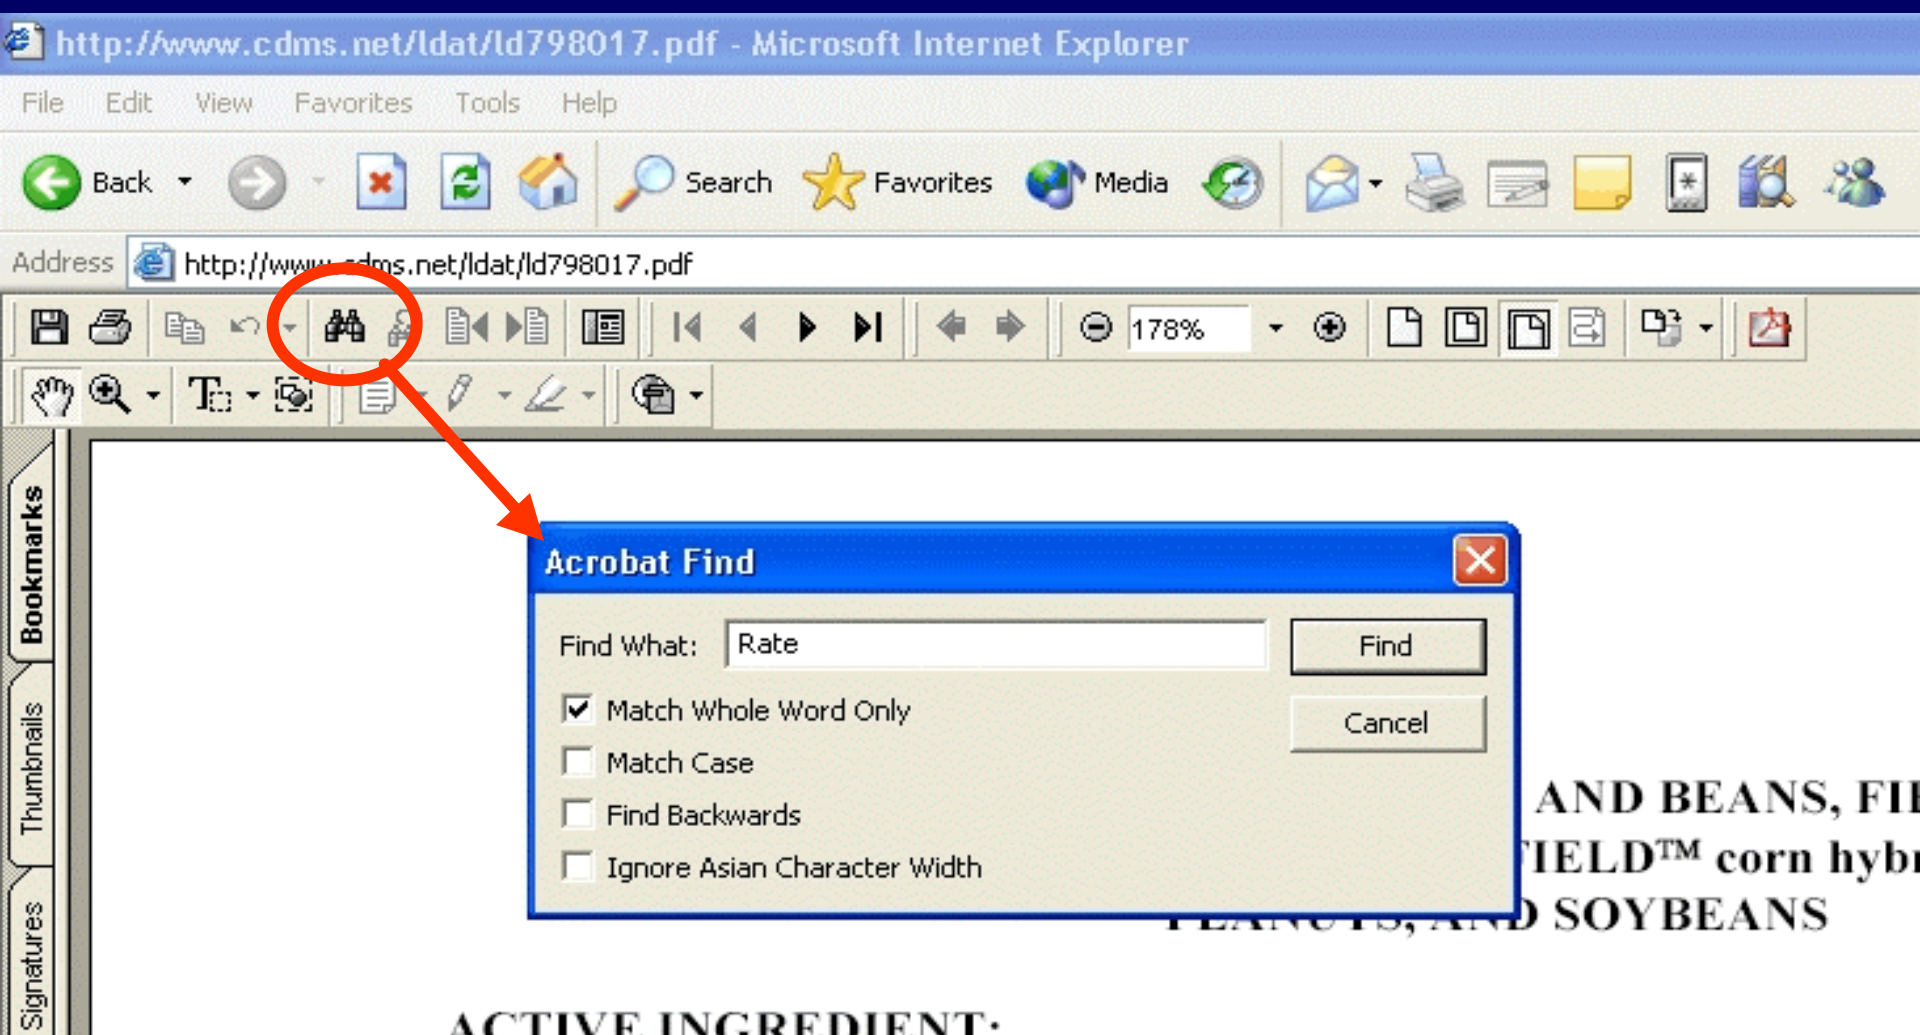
http://www.cdms.net/ldat/ld798017.pdf - Microsoft Internet Explorer

File Edit View Favorites Tools Help

Back Search Favorites Media

Address http://www.cdms.net/ldat/ld798017.pdf

178%

Bookmarks Thumbnails Signatures

Acrobat Find

Find What: Rate

Find

Cancel

Match Whole Word Only

Match Case

Find Backwards

Ignore Asian Character Width

AND BEANS, FI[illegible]

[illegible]IELD™ corn hyb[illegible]

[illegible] SOYBEANS

ACTIVE INGREDIENT: